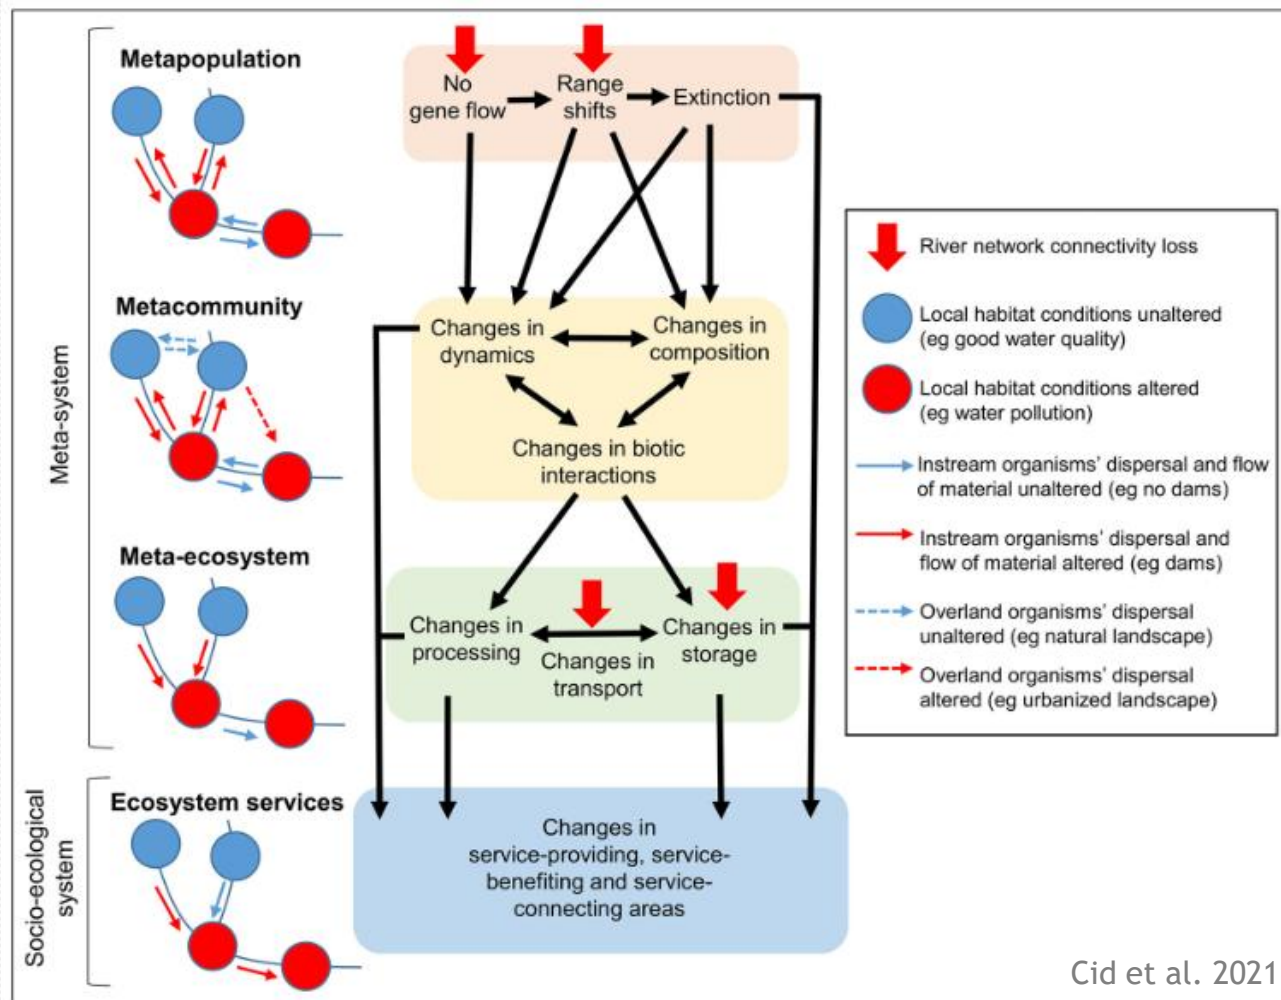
Meta-system

Metapopulation

Metacommunity

Meta-ecosystem

Socio-ecological system

Ecosystem services

No gene flow

Range shifts

Extinction

Changes in dynamics

Changes in composition

Changes in biotic interactions

Changes in processing

Changes in transport

Changes in storage

Changes in service-providing, service-benefiting and service-connecting areas

River network connectivity loss

Local habitat conditions unaltered (eg good water quality)

Local habitat conditions altered (eg water pollution)

Instream organisms' dispersal and flow of material unaltered (eg no dams)

Instream organisms' dispersal and flow of material altered (eg dams)

Overland organisms' dispersal unaltered (eg natural landscape)

Overland organisms' dispersal altered (eg urbanized landscape)

Cid et al. 2021